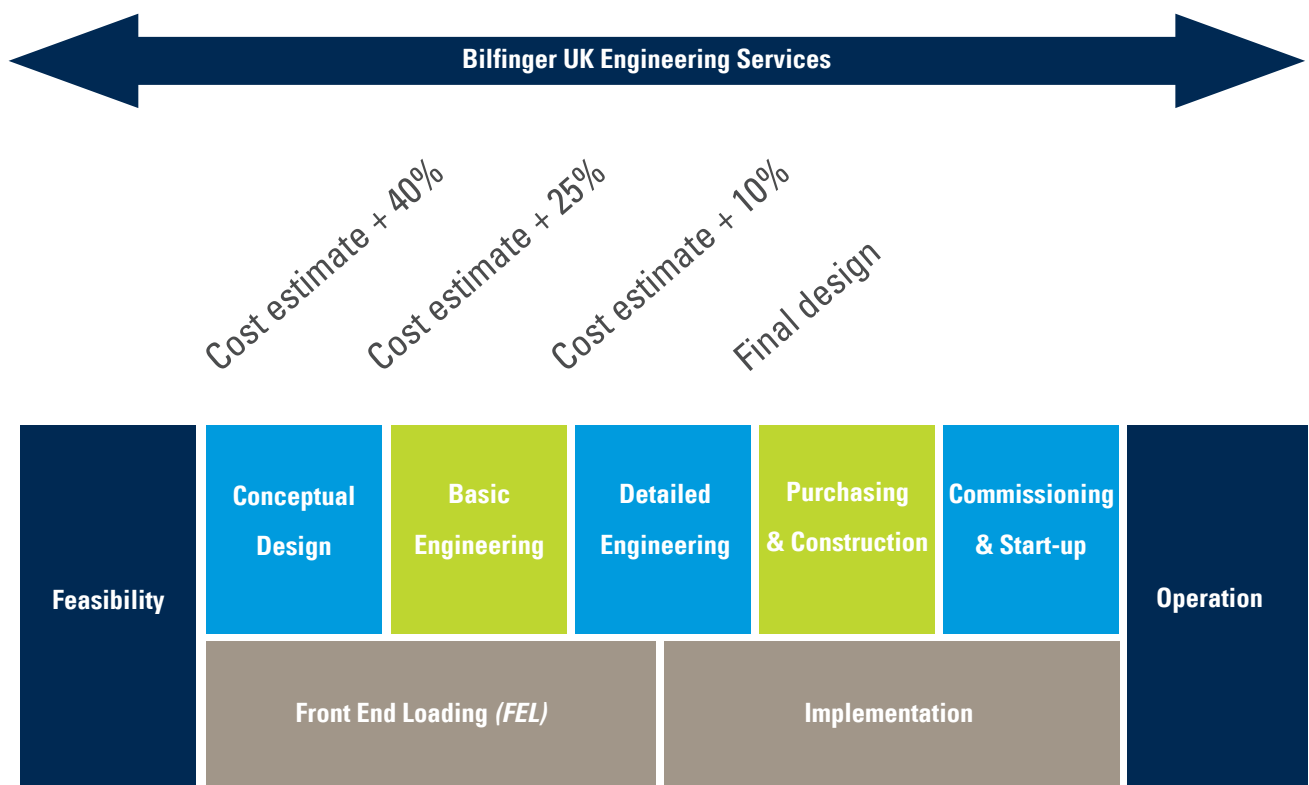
Bilfinger UK Engineering Services

Cost estimate + 40%

Cost estimate + 25%

Cost estimate + 10%

Final design

Feasibility

Conceptual Design

Basic Engineering

Detailed Engineering

Purchasing & Construction

Commissioning & Start-up

Operation

Front End Loading (FEL)

Implementation